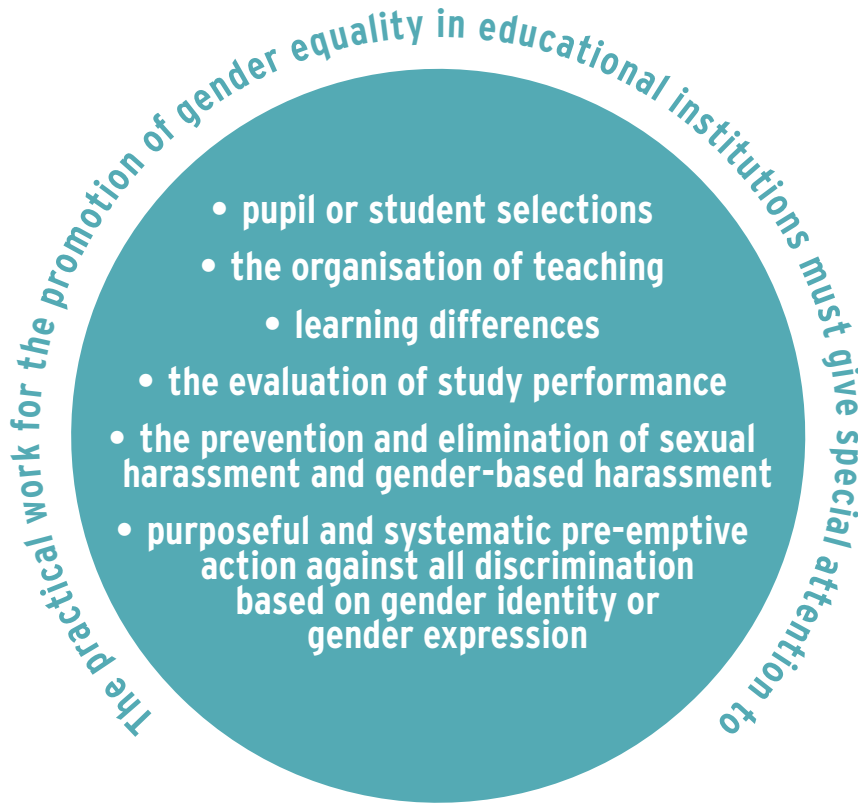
The practical work for the promotion of gender equality in educational institutions must give special attention to

• pupil or student selections
• the organisation of teaching
• learning differences
• the evaluation of study performance
• the prevention and elimination of sexual harassment and gender-based harassment
• purposeful and systematic pre-emptive action against all discrimination based on gender identity or gender expression